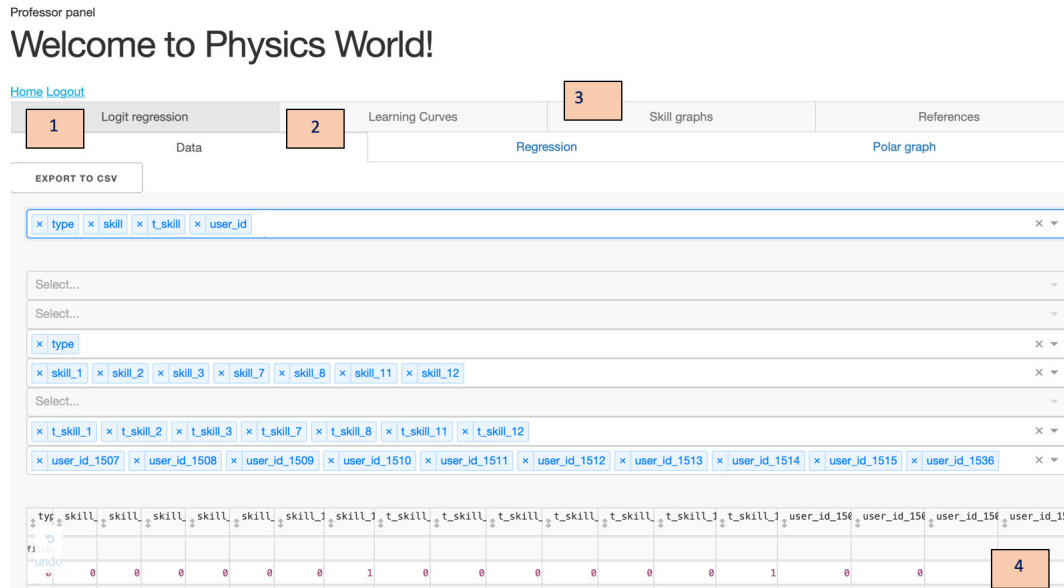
Professor panel

Welcome to Physics World!

Home Logout

1

Logit regression

2

Learning Curves

3

Skill graphs

References

Data

Regression

Polar graph

EXPORT TO CSV

× type × skill × t_skill × user_id

Select...

Select...

× type

× skill_1 × skill_2 × skill_3 × skill_7 × skill_8 × skill_11 × skill_12

Select...

× t_skill_1 × t_skill_2 × t_skill_3 × t_skill_7 × t_skill_8 × t_skill_11 × t_skill_12

× user_id_1507 × user_id_1508 × user_id_1509 × user_id_1510 × user_id_1511 × user_id_1512 × user_id_1513 × user_id_1514 × user_id_1515 × user_id_1536

| typ | skill_ | skill_ | skill_ | skill_ | skill_1 | skill_1 | t_skill_ | t_skill_ | t_skill_ | t_skill_ | t_skill_ | t_skill_1 | t_skill_1 | user_id_150 | user_id_150 | user_id_150 | user_id_1 |
|---|---|---|---|---|---|---|---|---|---|---|---|---|---|---|---|---|---|
| filter undo | | | | | | | | | | | | | | | | | |
| 0 | 0 | 0 | 0 | 0 | 0 | 1 | 0 | 0 | 0 | 0 | 0 | 0 | 1 | 0 | 0 | | |

4